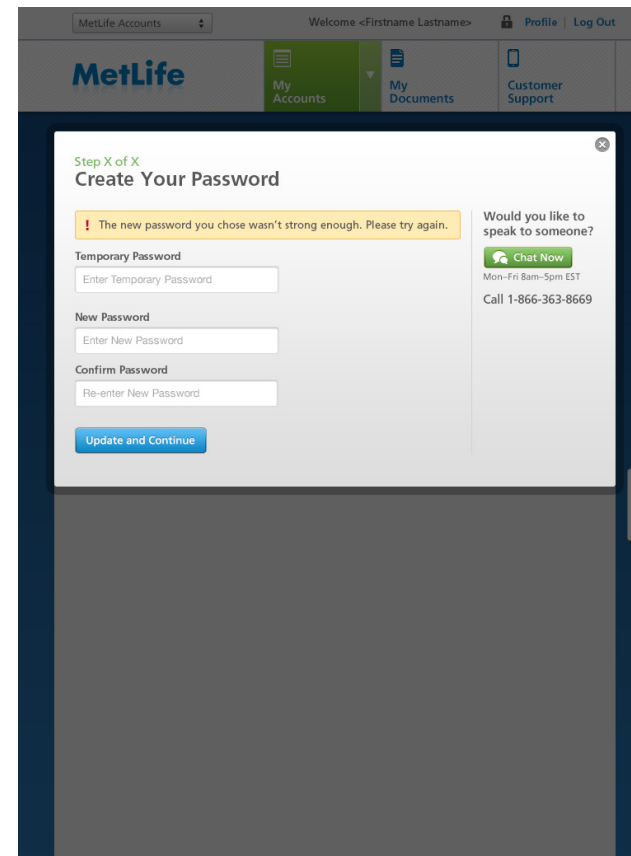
MetLife Accounts

Welcome <Firstname Lastname>

Profile | Log Out

MetLife

My Accounts

My Documents

Customer Support

Step X of X

Create Your Password

! The new password you chose wasn't strong enough. Please try again.

Temporary Password

Enter Temporary Password

New Password

Enter New Password

Confirm Password

Re-enter New Password

Update and Continue

Would you like to speak to someone?

Chat Now

Mon–Fri 8am–5pm EST

Call 1-866-363-8669